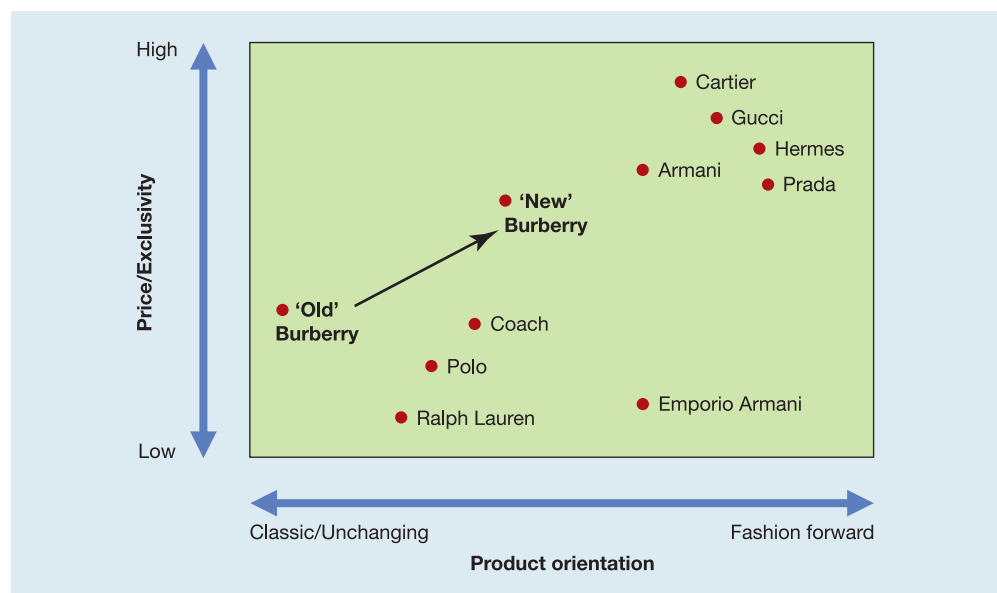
High

Price/Exclusivity

Low

Cartier

Gucci

Hermes

Armani

Prada

'New' Burberry

'Old' Burberry

Coach

Polo

Ralph Lauren

Emporio Armani

Classic/Unchanging

Fashion forward

Product orientation